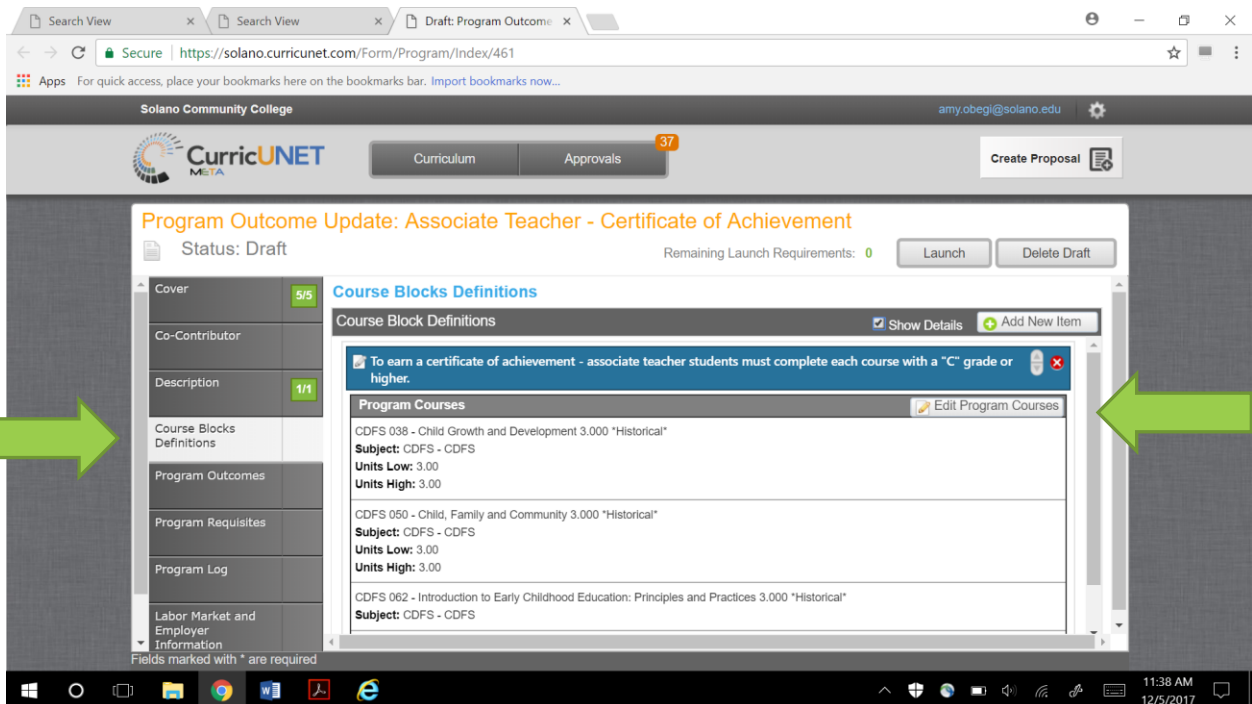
Search View
Search View
Draft: Program Outcome

Secure | https://solano.curricunet.com/Form/Program/Index/461

Apps For quick access, place your bookmarks here on the bookmarks bar. Import bookmarks now...

Solano Community College
amy.obegi@solano.edu

CurricUNET
META

Curriculum
Approvals 37

Create Proposal

Program Outcome Update: Associate Teacher - Certificate of Achievement
Status: Draft
Remaining Launch Requirements: 0
Launch
Delete Draft

Cover 5/5
Co-Contributor
Description 1/1
Course Blocks Definitions
Program Outcomes
Program Requisites
Program Log
Labor Market and Employer Information

Course Blocks Definitions
Course Block Definitions
Show Details
Add New Item

To earn a certificate of achievement - associate teacher students must complete each course with a "C" grade or higher.

Program Courses
Edit Program Courses

CDFS 038 - Child Growth and Development 3.000 *Historical*
Subject: CDFS - CDFS
Units Low: 3.00
Units High: 3.00

CDFS 050 - Child, Family and Community 3.000 *Historical*
Subject: CDFS - CDFS
Units Low: 3.00
Units High: 3.00

CDFS 062 - Introduction to Early Childhood Education: Principles and Practices 3.000 *Historical*
Subject: CDFS - CDFS

Fields marked with * are required

11:38 AM
12/5/2017